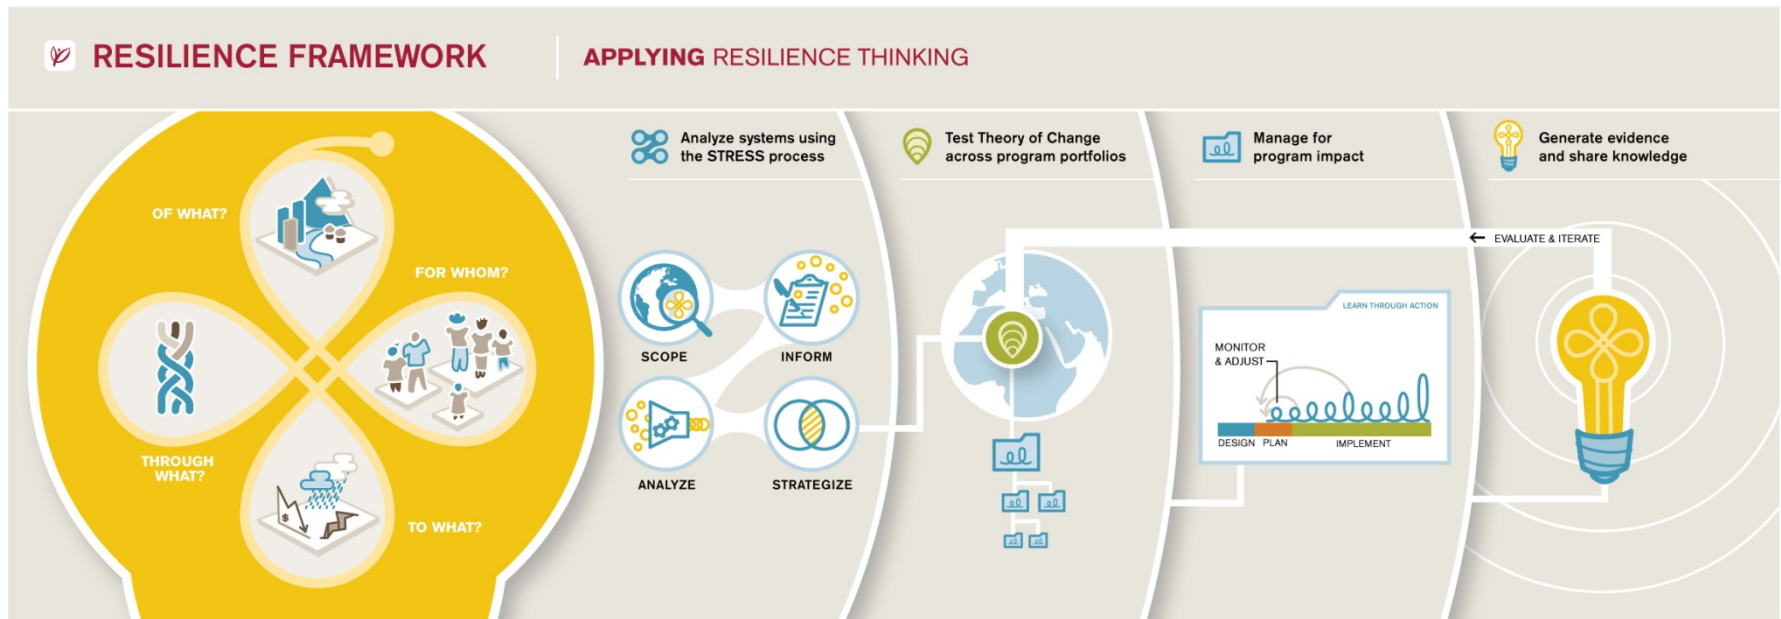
RESILIENCE FRAMEWORK

APPLYING RESILIENCE THINKING

OF WHAT?

FOR WHOM?

THROUGH WHAT?

TO WHAT?

Analyze systems using the STRESS process

SCOPE

INFORM

ANALYZE

STRATEGIZE

Test Theory of Change across program portfolios

Manage for program impact

LEARN THROUGH ACTION

MONITOR & ADJUST

DESIGN PLAN IMPLEMENT

Generate evidence and share knowledge

EVALUATE & ITERATE